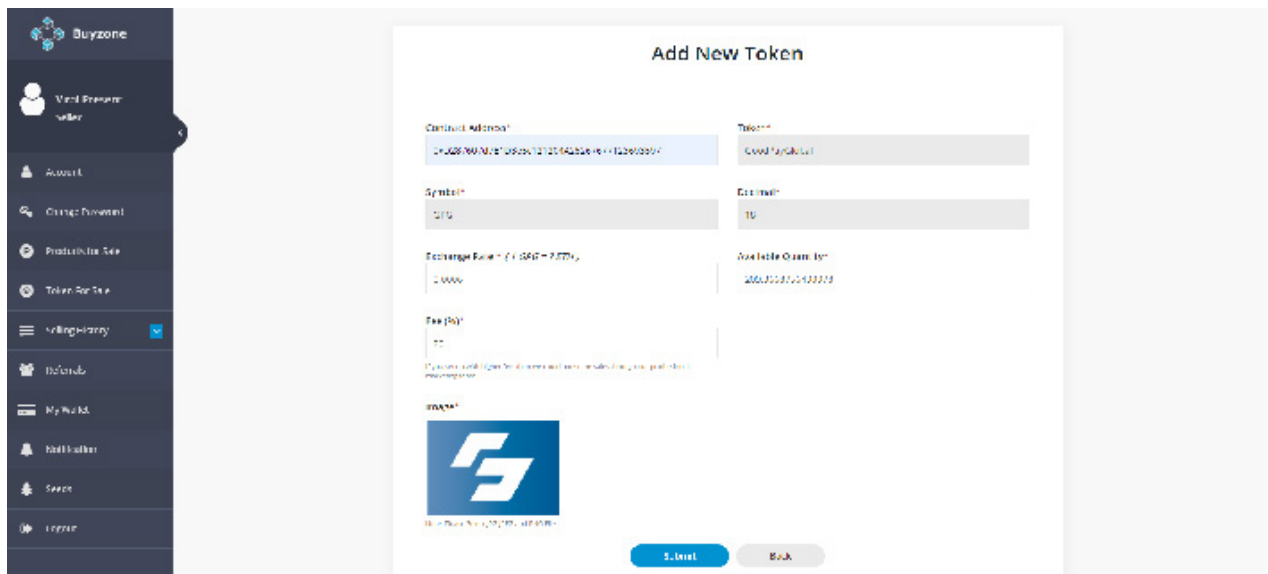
Buyzone

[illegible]
Seller

Account

Change Password

Products for Sale

Token For Sale

Selling History

Referrals

My Wallet

Notification

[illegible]

Logout

Add New Token

Contract Address*
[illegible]

Token*
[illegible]

Symbol*
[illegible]

Decimal*
18

Exchange Rate* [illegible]
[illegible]

Available Quantity*
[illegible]

Fee (%)*
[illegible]

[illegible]

Image*

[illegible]

Submit

Back